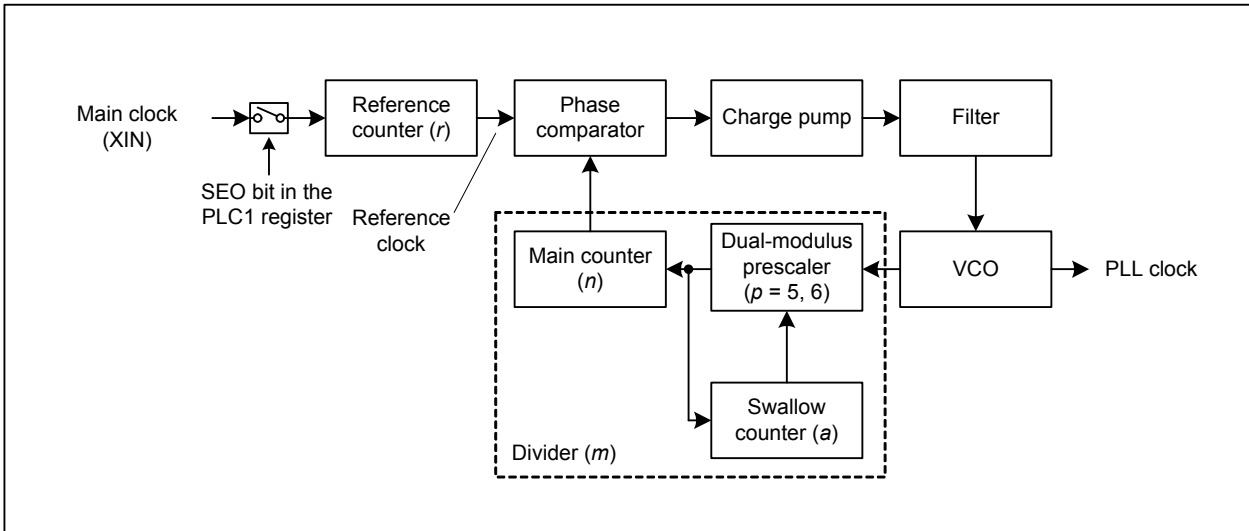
Main clock (XIN)

SEO bit in the PLC1 register

Reference counter ($r$)

Reference clock

Phase comparator

Charge pump

Filter

Main counter ($n$)

Dual-modulus prescaler ($p$ = 5, 6)

VCO

PLL clock

Swallow counter ($a$)

Divider ($m$)